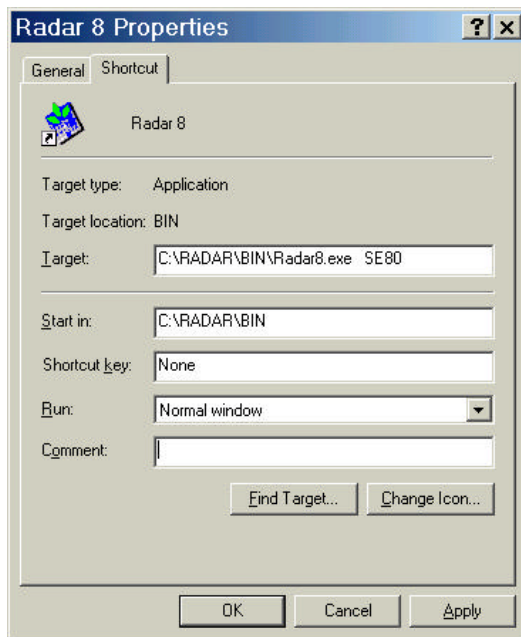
Radar 8 Properties

?

X

General

Shortcut

Radar 8

Target type: Application

Target location: BIN

Target: C:\RADAR\BIN\Radar8.exe SE80

Start in: C:\RADAR\BIN

Shortcut key: None

Run: Normal window

Comment:

Find Target...

Change Icon...

OK

Cancel

Apply